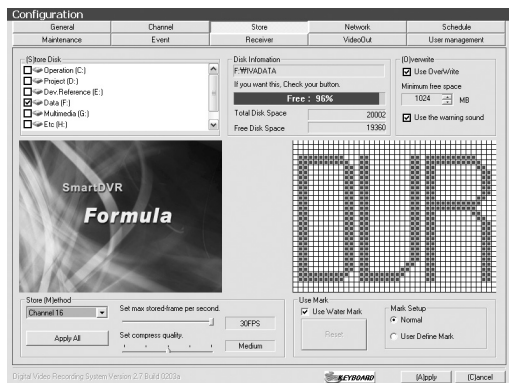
Configuration

General | Channel | Store | Network | Schedule
Maintenance | Event | Receiver | VideoOut | User management

[S]tore Disk
Operation (C:)
Project (D:)
Dev.Reference (E:)
Data (F:)
Multimedia (G:)
Etc (H:)

Disk Infomation
F:₩VADATA
If you want this, Check your button.
Free : 96%
Total Disk Space 20002
Free Disk Space 19360

[O]verwrite
Use OverWrite
Minimum free space
1024 MB
Use the warning sound

SmartDVR
Formula

Store [M]ethod
Channel 16
Apply All
Set max stored-frame per second.
30FPS
Set compress quality.
Medium

Use Mark
Use Water Mark
Reset
Mark Setup
Normal
User Define Mark

Digital Video Recording System Version 2.7 Build 0202a
KEYBOARD
[A]pply
[C]ancel